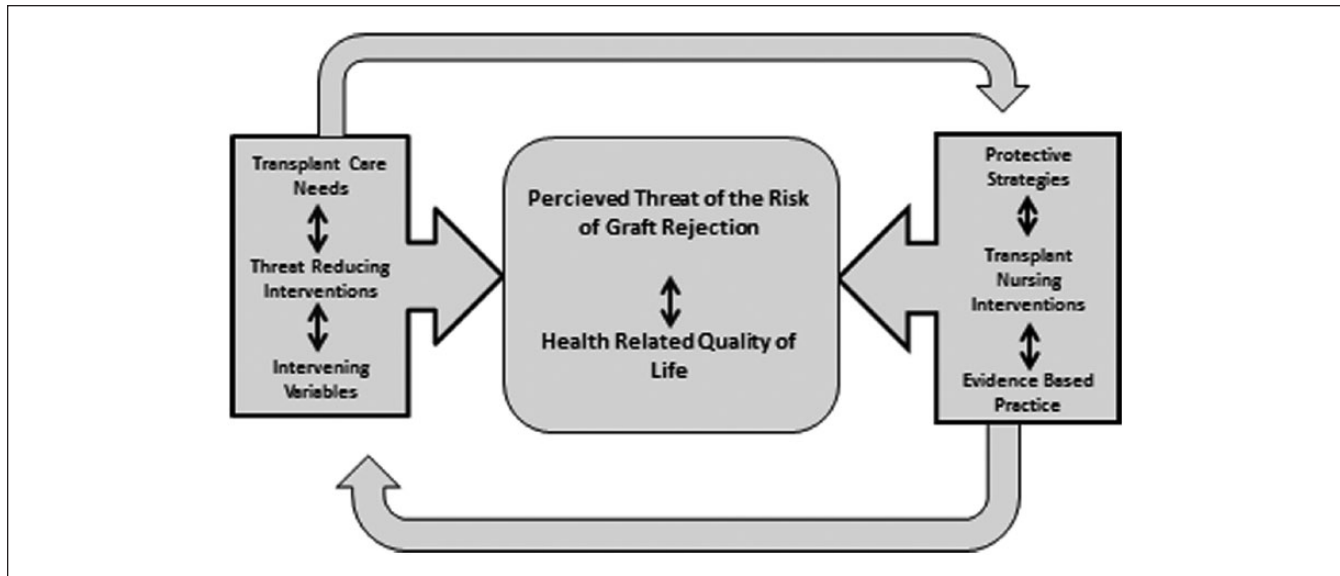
Transplant Care Needs

Threat Reducing Interventions

Intervening Variables

Percieved Threat of the Risk of Graft Rejection

Health Related Quality of Life

Protective Strategies

Transplant Nursing Interventions

Evidence Based Practice